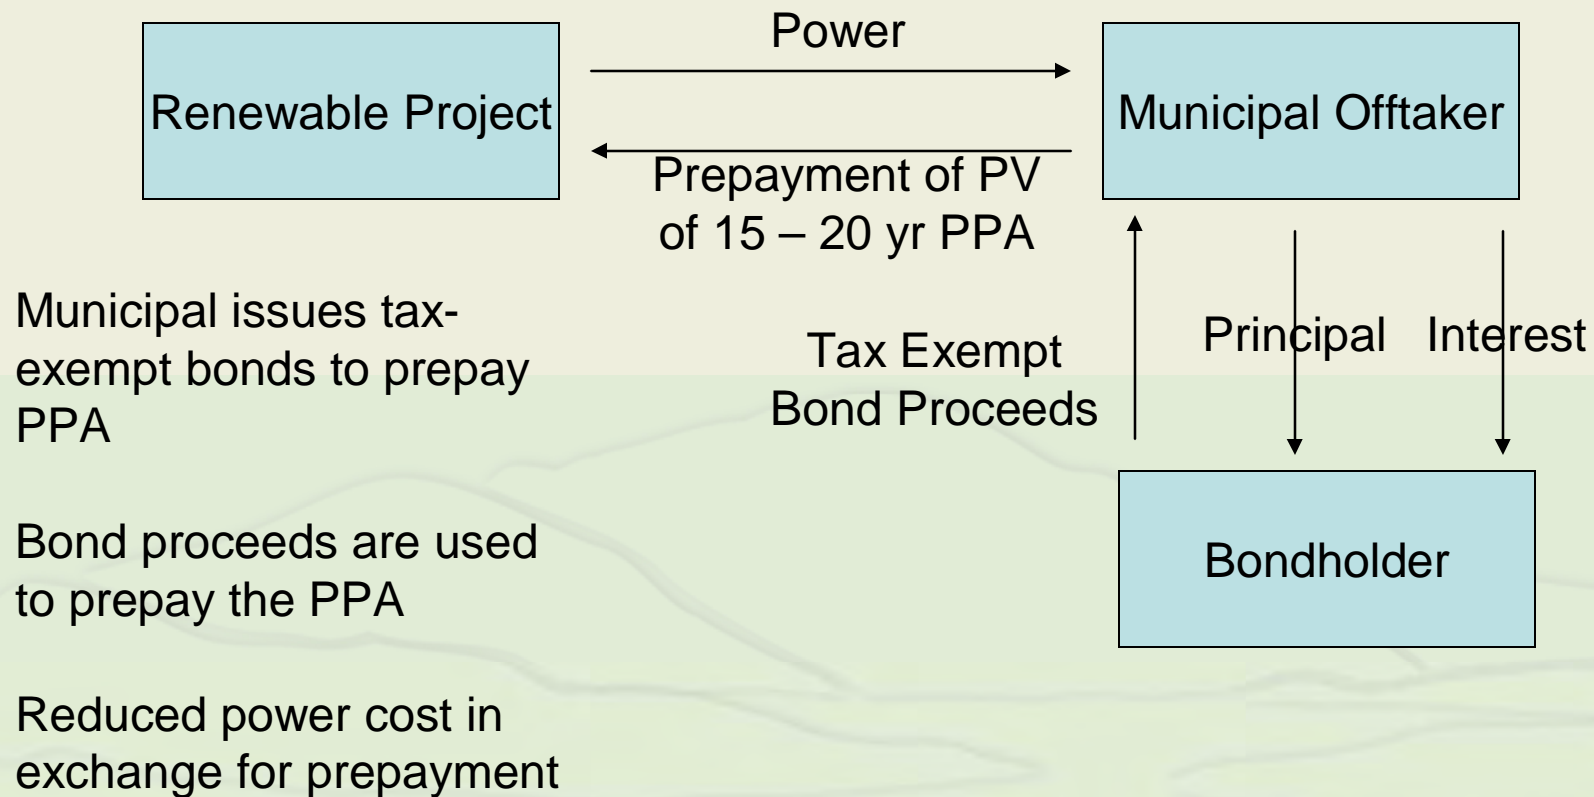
Renewable Project

Power

Prepayment of PV of 15 – 20 yr PPA

Municipal Offtaker

Tax Exempt Bond Proceeds

Principal

Interest

Bondholder

Municipal issues tax-exempt bonds to prepay PPA

Bond proceeds are used to prepay the PPA

Reduced power cost in exchange for prepayment